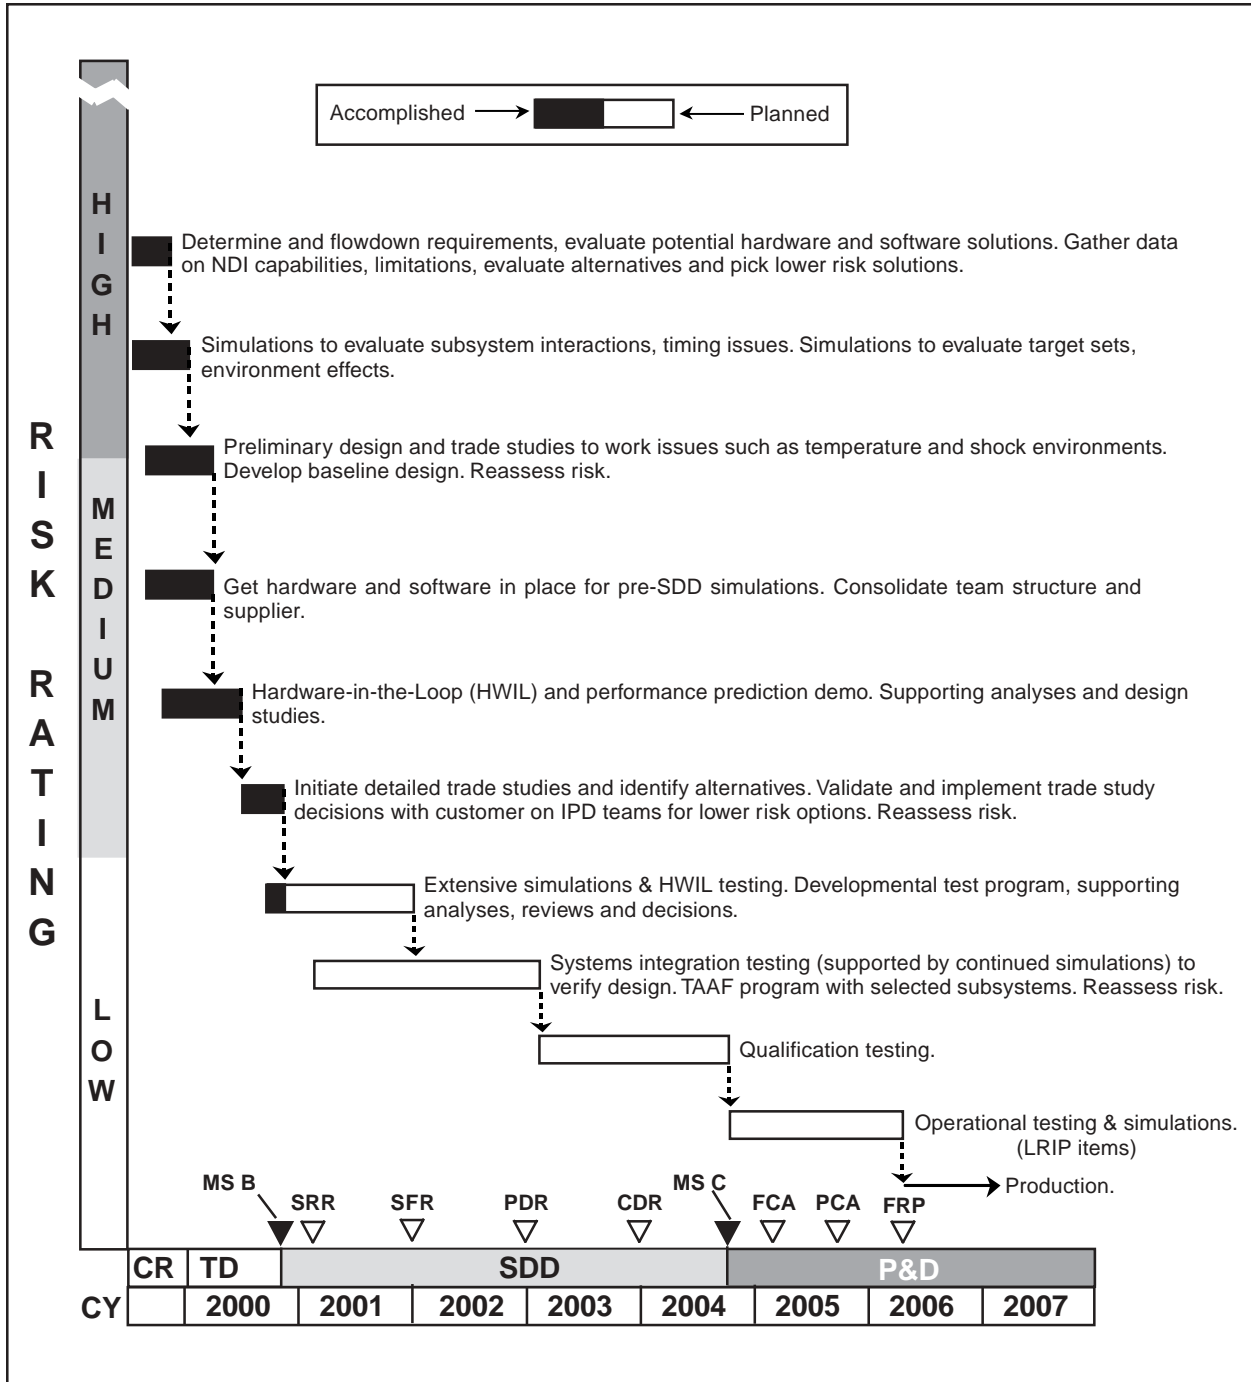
Accomplished → ← Planned

RISK RATING

HIGH

MEDIUM

LOW

Determine and flowdown requirements, evaluate potential hardware and software solutions. Gather data on NDI capabilities, limitations, evaluate alternatives and pick lower risk solutions.

Simulations to evaluate subsystem interactions, timing issues. Simulations to evaluate target sets, environment effects.

Preliminary design and trade studies to work issues such as temperature and shock environments. Develop baseline design. Reassess risk.

Get hardware and software in place for pre-SDD simulations. Consolidate team structure and supplier.

Hardware-in-the-Loop (HWIL) and performance prediction demo. Supporting analyses and design studies.

Initiate detailed trade studies and identify alternatives. Validate and implement trade study decisions with customer on IPD teams for lower risk options. Reassess risk.

Extensive simulations & HWIL testing. Developmental test program, supporting analyses, reviews and decisions.

Systems integration testing (supported by continued simulations) to verify design. TAAF program with selected subsystems. Reassess risk.

Qualification testing.

Operational testing & simulations. (LRIP items)

Production.

MS B SRR SFR PDR CDR MS C FCA PCA FRP

| CR | TD | SDD | | | | P&D | | |
|---|---|---|---|---|---|---|---|---|
| CY | 2000 | 2001 | 2002 | 2003 | 2004 | 2005 | 2006 | 2007 |